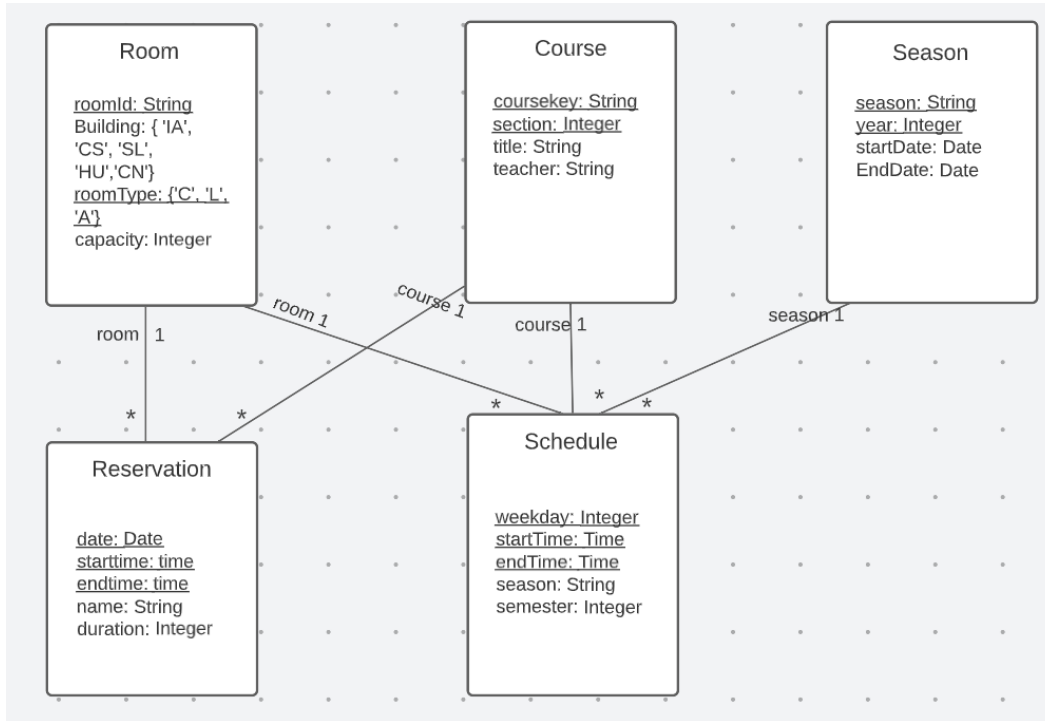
Room

roomId: String
Building: { 'IA', 'CS', 'SL', 'HU','CN'}
roomType: {'C', 'L', 'A'}
capacity: Integer

Course

coursekey: String
section: Integer
title: String
teacher: String

Season

season: String
year: Integer
startDate: Date
EndDate: Date

room 1
course 1
course 1
season 1
room 1

*
*
*
*
*

Reservation

date: Date
starttime: time
endtime: time
name: String
duration: Integer

Schedule

weekday: Integer
startTime: Time
endTime: Time
season: String
semester: Integer